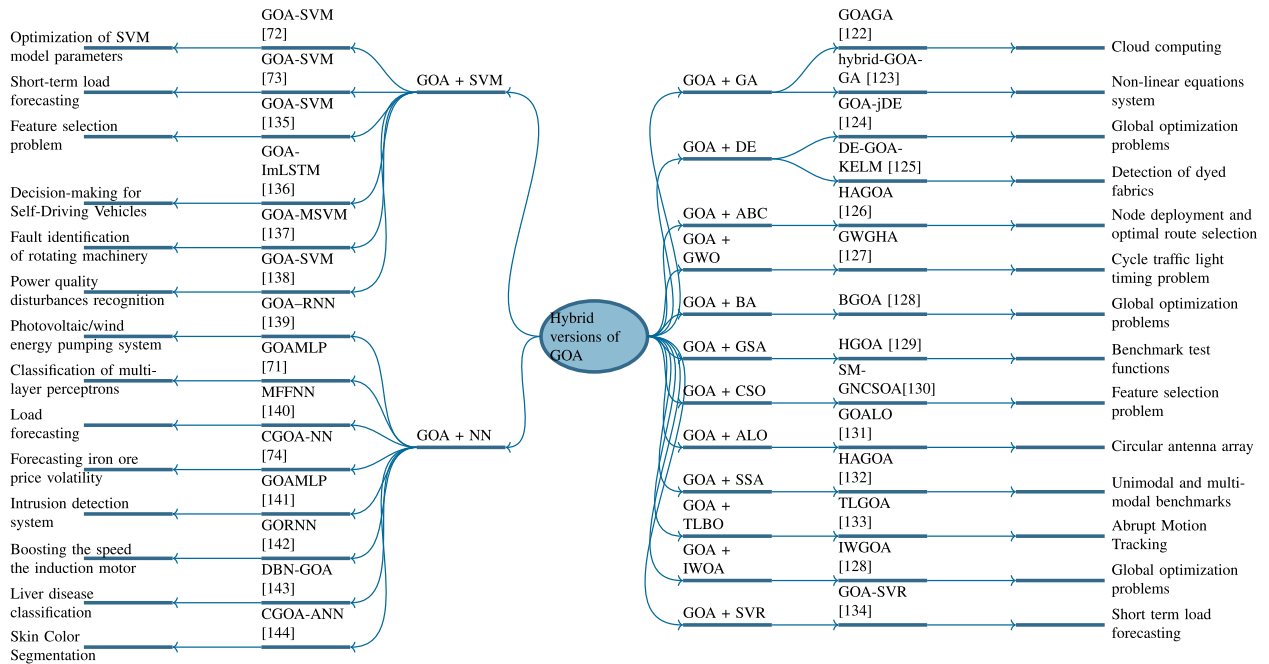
Hybrid versions of GOA

GOA + SVM

Optimization of SVM model parameters
GOA-SVM [72]

Short-term load forecasting
GOA-SVM [73]

Feature selection problem
GOA-SVM [135]

Decision-making for Self-Driving Vehicles
GOA-ImLSTM [136]

Fault identification of rotating machinery
GOA-MSVM [137]

Power quality disturbances recognition
GOA-SVM [138]

GOA + NN

Photovoltaic/wind energy pumping system
GOA–RNN [139]

Classification of multi-layer perceptrons
GOAMLP [71]

Load forecasting
MFFNN [140]

Forecasting iron ore price volatility
CGOA-NN [74]

Intrusion detection system
GOAMLP [141]

Boosting the speed the induction motor
GORNN [142]

Liver disease classification
DBN-GOA [143]

Skin Color Segmentation
CGOA-ANN [144]

GOA + GA
GOAGA [122]
Cloud computing
hybrid-GOA-GA [123]
Non-linear equations system

GOA + DE
GOA-jDE [124]
Global optimization problems
DE-GOA-KELM [125]
Detection of dyed fabrics

GOA + ABC
HAGOA [126]
Node deployment and optimal route selection

GOA + GWO
GWGHA [127]
Cycle traffic light timing problem

GOA + BA
BGOA [128]
Global optimization problems

GOA + GSA
HGOA [129]
Benchmark test functions

GOA + CSO
SM-GNCSOA[130]
Feature selection problem

GOA + ALO
GOALO [131]
Circular antenna array

GOA + SSA
HAGOA [132]
Unimodal and multi-modal benchmarks

GOA + TLBO
TLGOA [133]
Abrupt Motion Tracking

GOA + IWOA
IWGOA [128]
Global optimization problems

GOA + SVR
GOA-SVR [134]
Short term load forecasting